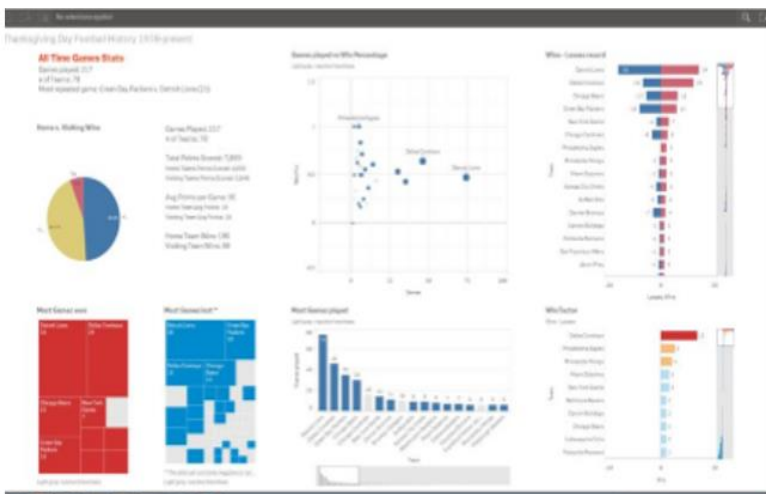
No selections applied

Thanksgiving Day Football History (1938-present)

All Time Games Stats
Games played: 217
# of Teams: 78
Most repeated game: Green Bay Packers v. Detroit Lions (23)

Home v. Visiting Wins

Games Played: 217
# of Teams: 78

Total Points Scored: 7,800
Home Teams Points Scored: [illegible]
Visiting Teams Points Scored: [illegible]

Avg Points per Game: 36
Home Team avg Points: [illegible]
Visiting Team avg Points: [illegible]

Home Team Wins: 130
Visiting Team Wins: 80

Games played vs Win Percentage

Philadelphia Eagles
Dallas Cowboys
Detroit Lions

Games

Wins - Losses record

Detroit Lions
Dallas Cowboys
Chicago Bears
Green Bay Packers
New York Giants
Chicago Cardinals
Philadelphia Eagles
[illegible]
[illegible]
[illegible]
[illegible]
Denver Broncos
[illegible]
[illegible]
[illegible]
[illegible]

Losses, Wins

Most Games won

Detroit Lions
Dallas Cowboys
Chicago Bears
New York Giants
Green Bay Packers

Most Games lost*

Detroit Lions
Green Bay Packers
Dallas Cowboys
Chicago Bears

Most Games played

Teams

Win Factor

Dallas Cowboys
Philadelphia Eagles
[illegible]
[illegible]
New York Giants
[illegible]
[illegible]
Chicago Bears
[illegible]
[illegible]